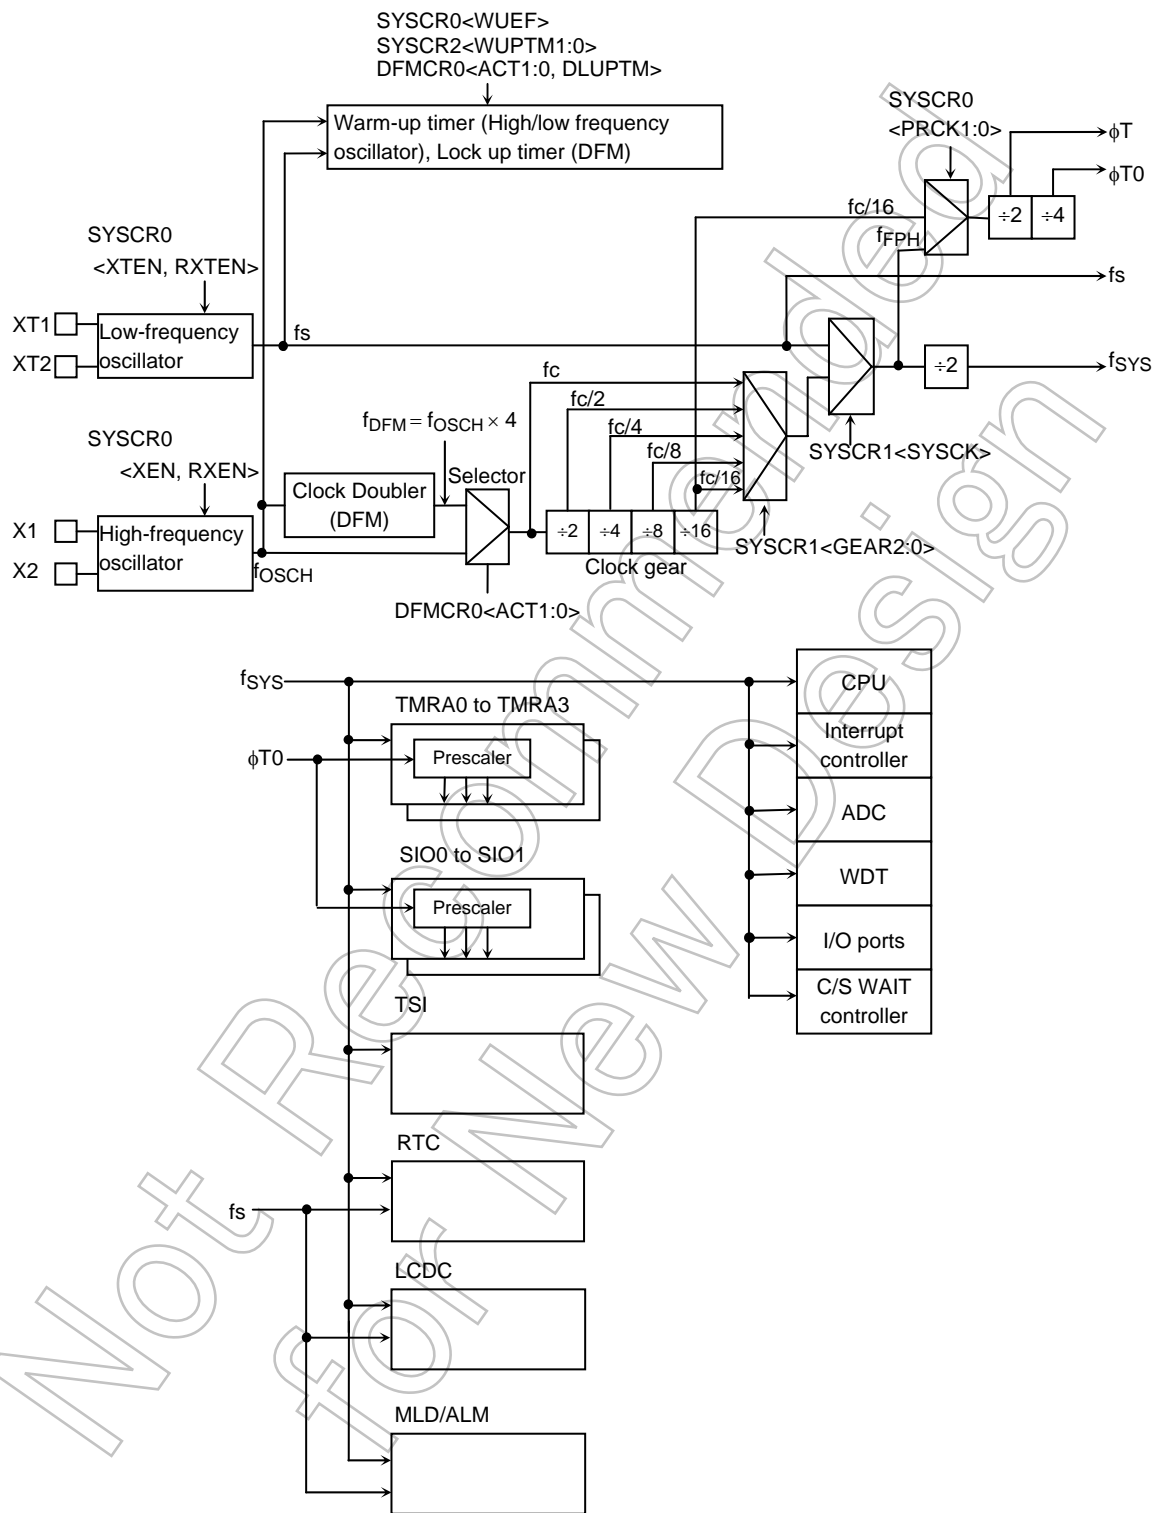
SYSCR0<WUEF>
SYSCR2<WUPTM1:0>
DFMCR0<ACT1:0, DLUPTM>

Warm-up timer (High/low frequency oscillator), Lock up timer (DFM)

SYSCR0
<PRCK1:0>

$\phi T$

$\phi T0$

fc/16

$f_{FPH}$

$\div 2$

$\div 4$

SYSCR0
<XTEN, RXTEN>

fs

XT1

XT2

Low-frequency oscillator

fs

$f_{SYS}$

$\div 2$

fc

fc/2

fc/4

fc/8

fc/16

SYSCR1<SYSCK>

SYSCR0
<XEN, RXEN>

$f_{DFM} = f_{OSCH} \times 4$

Clock Doubler (DFM)

Selector

X1

X2

High-frequency oscillator

$f_{OSCH}$

$\div 2$ $\div 4$ $\div 8$ $\div 16$

Clock gear

SYSCR1<GEAR2:0>

DFMCR0<ACT1:0>

$f_{SYS}$

TMRA0 to TMRA3

$\phi T0$

Prescaler

SIO0 to SIO1

Prescaler

TSI

RTC

fs

LCDC

MLD/ALM

CPU

Interrupt controller

ADC

WDT

I/O ports

C/S WAIT controller

Not Recommended for New Design